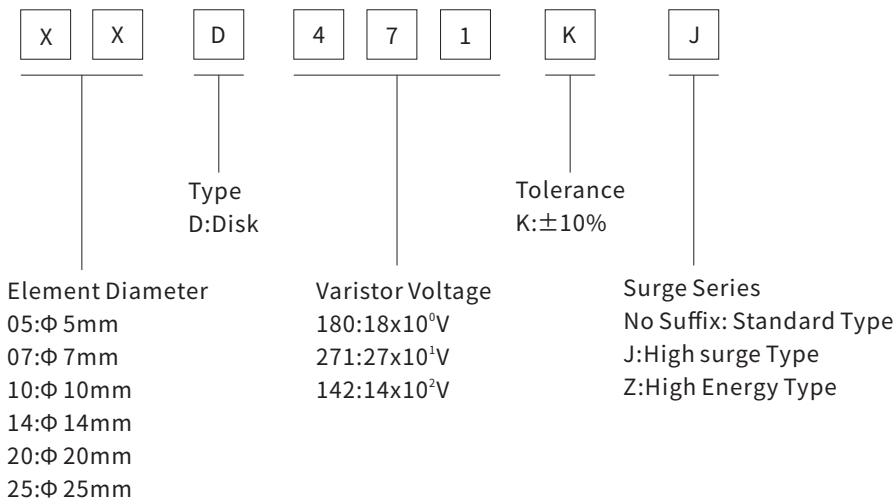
X X D 4 7 1 K J

Type
D:Disk

Tolerance
K:±10%

Element Diameter
05:Φ 5mm
07:Φ 7mm
10:Φ 10mm
14:Φ 14mm
20:Φ 20mm
25:Φ 25mm

Varistor Voltage
180:18x$10^0$V
271:27x$10^1$V
142:14x$10^2$V

Surge Series
No Suffix: Standard Type
J:High surge Type
Z:High Energy Type